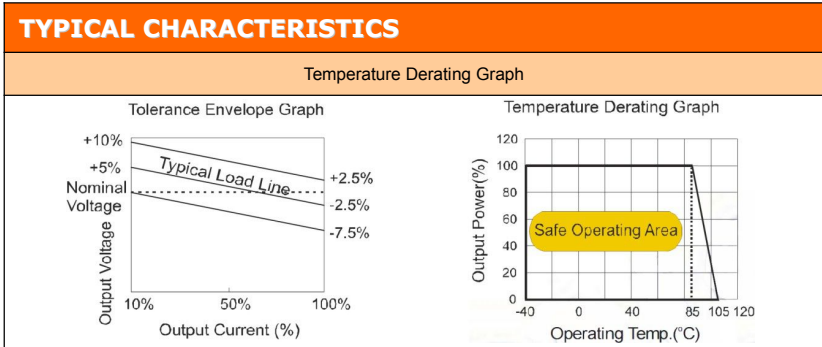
TYPICAL CHARACTERISTICS

Temperature Derating Graph

Tolerance Envelope Graph

+10%
+5%
Nominal Voltage
Typical Load Line
+2.5%
-2.5%
-7.5%
Output Voltage
10%
50%
100%
Output Current (%)

Temperature Derating Graph

120
100
80
60
40
20
0
Output Power(%)
Safe Operating Area
-40
0
40
85
105
120
Operating Temp.(°C)